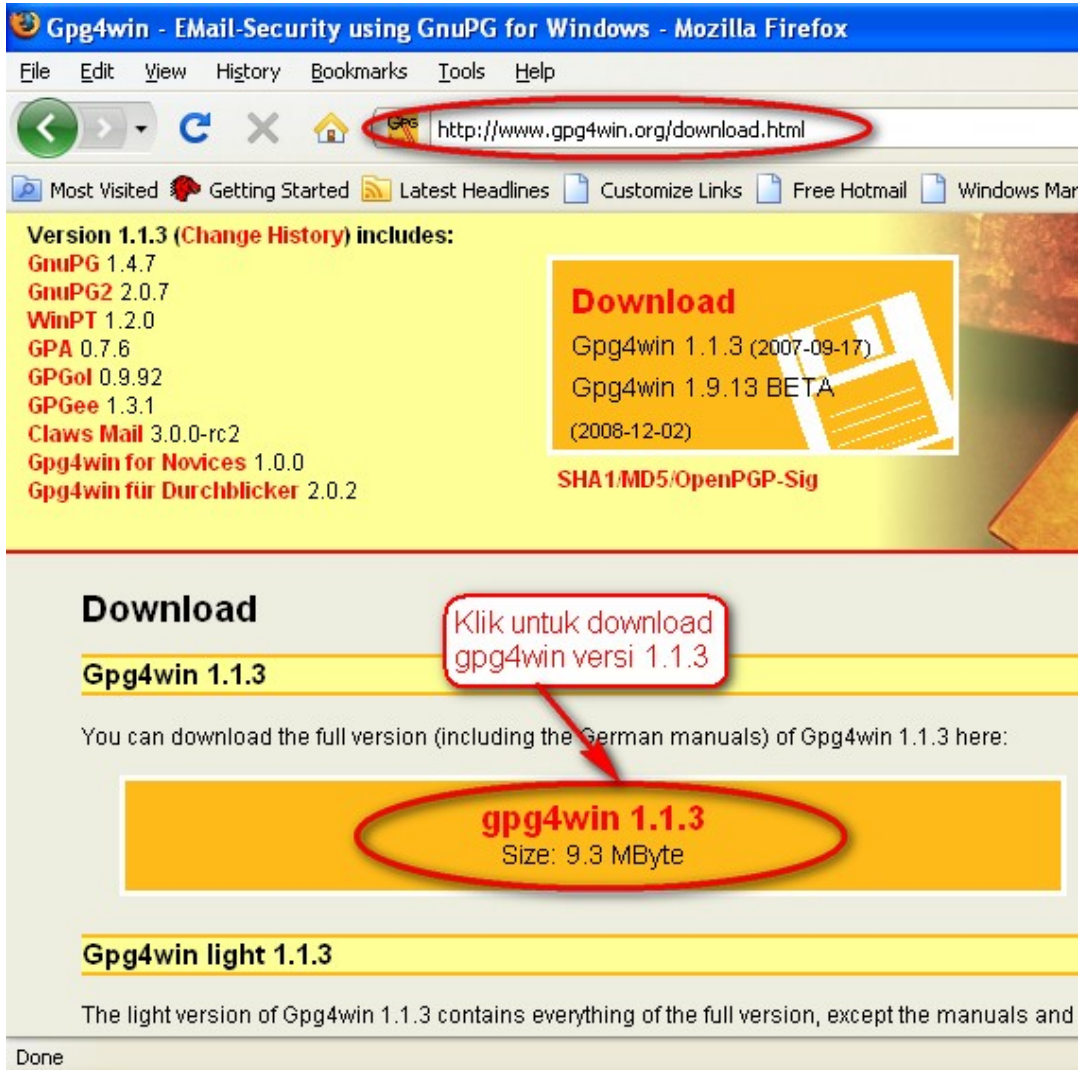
Gpg4win - EMail-Security using GnuPG for Windows - Mozilla Firefox

File Edit View History Bookmarks Tools Help

http://www.gpg4win.org/download.html

Most Visited Getting Started Latest Headlines Customize Links Free Hotmail Windows Mar

Version 1.1.3 (Change History) includes:
GnuPG 1.4.7
GnuPG2 2.0.7
WinPT 1.2.0
GPA 0.7.6
GPGol 0.9.92
GPGee 1.3.1
Claws Mail 3.0.0-rc2
Gpg4win for Novices 1.0.0
Gpg4win für Durchblicker 2.0.2

Download
Gpg4win 1.1.3 (2007-09-17)
Gpg4win 1.9.13 BETA
(2008-12-02)

SHA1/MD5/OpenPGP-Sig

Download

Klik untuk download gpg4win versi 1.1.3

Gpg4win 1.1.3

You can download the full version (including the German manuals) of Gpg4win 1.1.3 here:

gpg4win 1.1.3
Size: 9.3 MByte

Gpg4win light 1.1.3

The light version of Gpg4win 1.1.3 contains everything of the full version, except the manuals and

Done